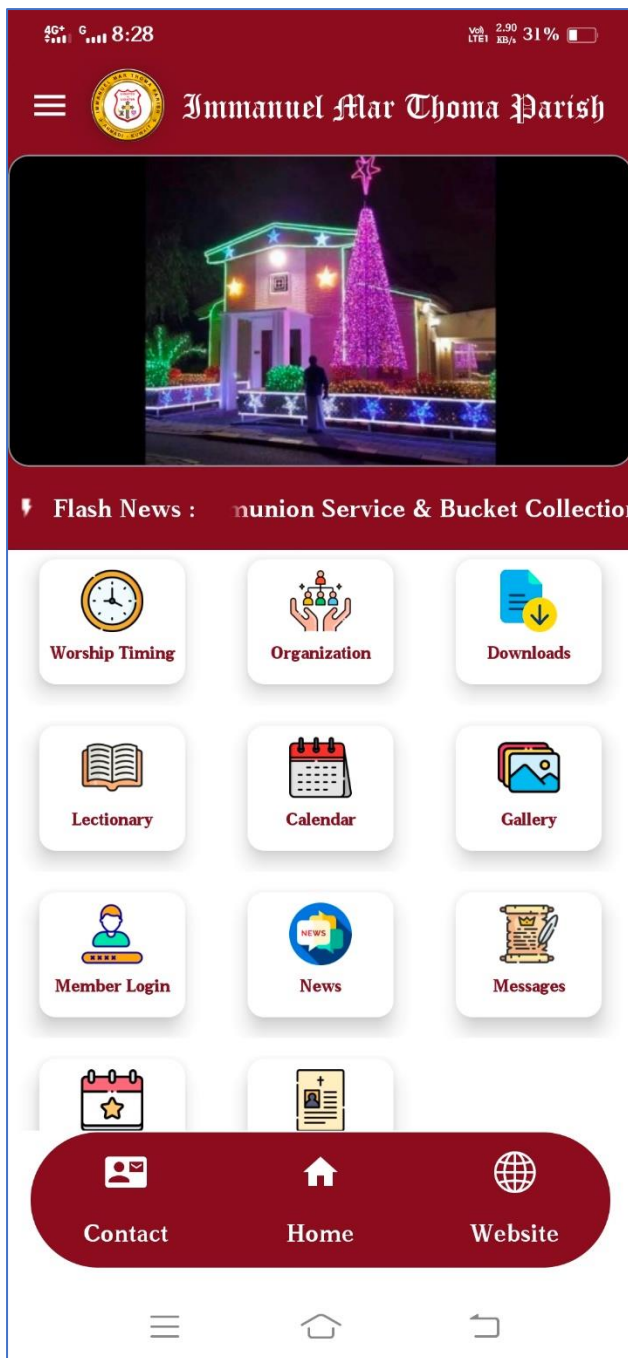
4G+ G 8:28 Vo) LTE1 2.90 KB/s 31%

Immanuel Mar Thoma Parish

Flash News : nunion Service & Bucket Collectio

Worship Timing

Organization

Downloads

Lectionary

Calendar

Gallery

Member Login

NEWS

News

Messages

Contact

Home

Website